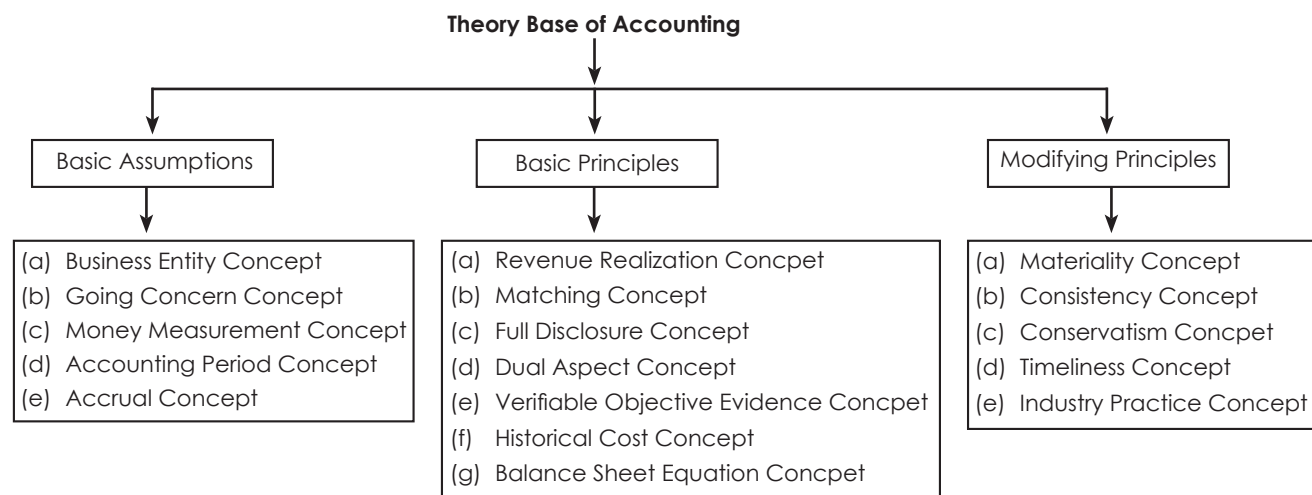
Theory Base of Accounting

Basic Assumptions

(a) Business Entity Concept
(b) Going Concern Concept
(c) Money Measurement Concept
(d) Accounting Period Concept
(e) Accrual Concept

Basic Principles

(a) Revenue Realization Concpet
(b) Matching Concept
(c) Full Disclosure Concept
(d) Dual Aspect Concept
(e) Verifiable Objective Evidence Concpet
(f) Historical Cost Concept
(g) Balance Sheet Equation Concpet

Modifying Principles

(a) Materiality Concept
(b) Consistency Concept
(c) Conservatism Concpet
(d) Timeliness Concept
(e) Industry Practice Concept